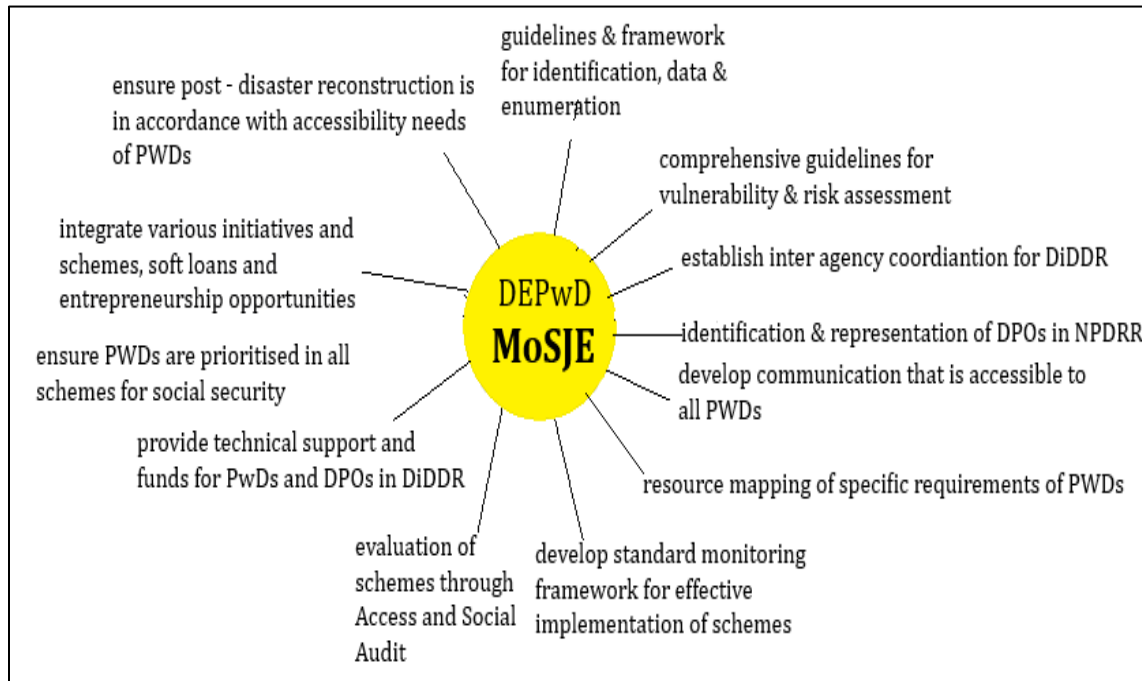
guidelines & framework for identification, data & enumeration

ensure post - disaster reconstruction is in accordance with accessibility needs of PWDs

comprehensive guidelines for vulnerability & risk assessment

integrate various initiatives and schemes, soft loans and entrepreneurship opportunities

establish inter agency coordiantion for DiDDR

DEPwD
MoSJE

identification & representation of DPOs in NPDRR

ensure PWDs are prioritised in all schemes for social security

develop communication that is accessible to all PWDs

provide technical support and funds for PwDs and DPOs in DiDDR

resource mapping of specific requirements of PWDs

evaluation of schemes through Access and Social Audit

develop standard monitoring framework for effective implementation of schemes